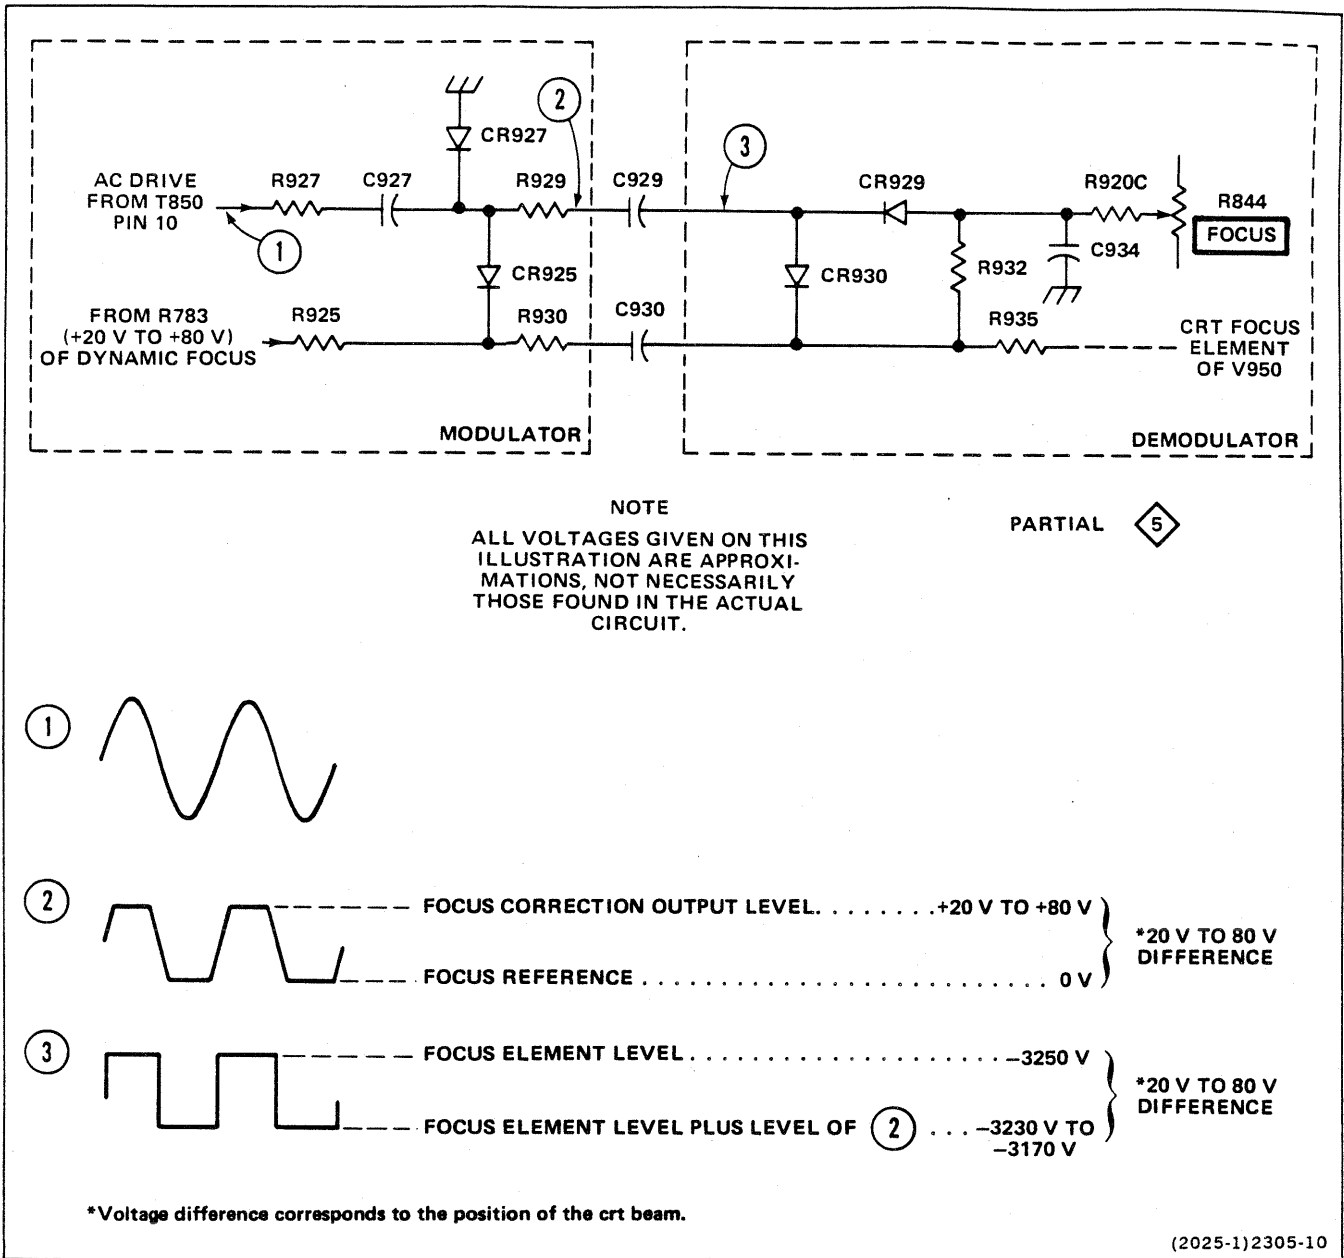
AC DRIVE FROM T850 PIN 10

1

R927

C927

CR927

2

R929

C929

3

CR929

R920C

R844

FOCUS

CR925

CR930

R932

C934

FROM R783 (+20 V TO +80 V) OF DYNAMIC FOCUS

R925

R930

C930

R935

CRT FOCUS ELEMENT OF V950

MODULATOR

DEMODULATOR

NOTE

ALL VOLTAGES GIVEN ON THIS ILLUSTRATION ARE APPROXIMATIONS, NOT NECESSARILY THOSE FOUND IN THE ACTUAL CIRCUIT.

PARTIAL 5

1

2 FOCUS CORRECTION OUTPUT LEVEL. . . . . . . . +20 V TO +80 V

FOCUS REFERENCE . . . . . . . . . . . . . . . . . . . . . . . 0 V

*20 V TO 80 V DIFFERENCE

3 FOCUS ELEMENT LEVEL. . . . . . . . . . . . . . . . . . . . . −3250 V

FOCUS ELEMENT LEVEL PLUS LEVEL OF 2 . . . −3230 V TO −3170 V

*20 V TO 80 V DIFFERENCE

*Voltage difference corresponds to the position of the crt beam.

(2025-1)2305-10